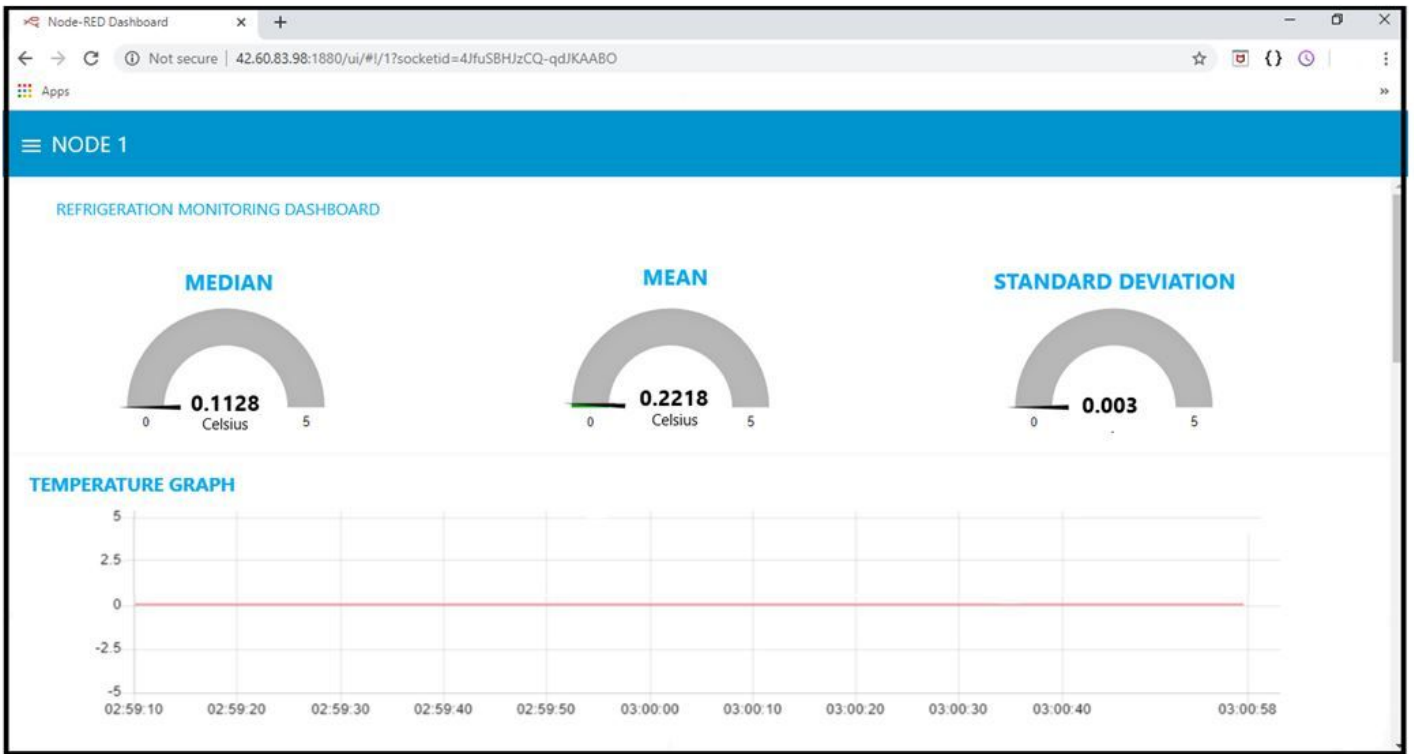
Node-RED Dashboard

Not secure | 42.60.83.98:1880/ui/#!/1?socketid=4JfuSBHJzCQ-qdJKAABO

Apps

≡ NODE 1

REFRIGERATION MONITORING DASHBOARD

MEDIAN

0.1128
Celsius
0 5

MEAN

0.2218
Celsius
0 5

STANDARD DEVIATION

0.003
0 5

TEMPERATURE GRAPH

5
2.5
0
-2.5
-5
02:59:10 02:59:20 02:59:30 02:59:40 02:59:50 03:00:00 03:00:10 03:00:20 03:00:30 03:00:40 03:00:58